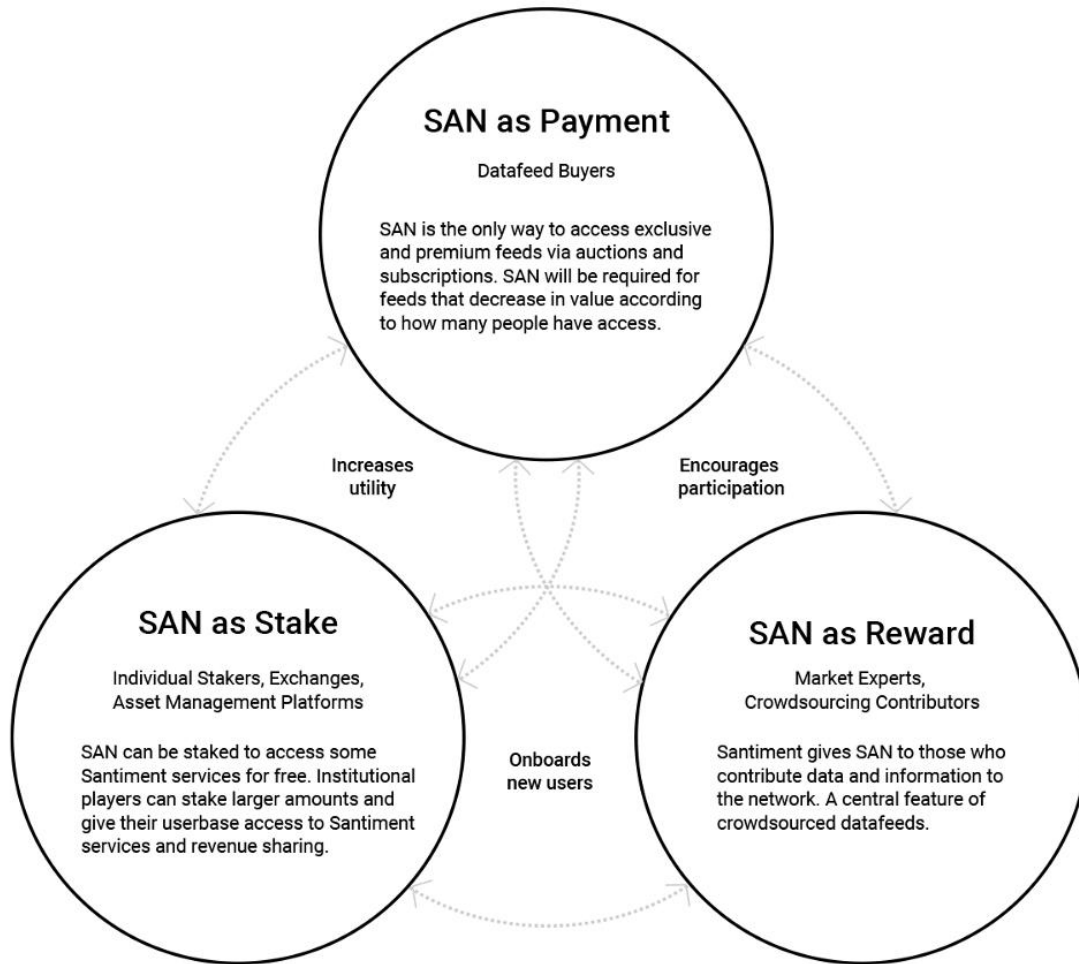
SAN as Payment

Datafeed Buyers

SAN is the only way to access exclusive and premium feeds via auctions and subscriptions. SAN will be required for feeds that decrease in value according to how many people have access.

Increases utility

Encourages participation

SAN as Stake

Individual Stakers, Exchanges, Asset Management Platforms

SAN can be staked to access some Santiment services for free. Institutional players can stake larger amounts and give their userbase access to Santiment services and revenue sharing.

Onboards new users

SAN as Reward

Market Experts, Crowdsourcing Contributors

Santiment gives SAN to those who contribute data and information to the network. A central feature of crowdsourced datafeeds.